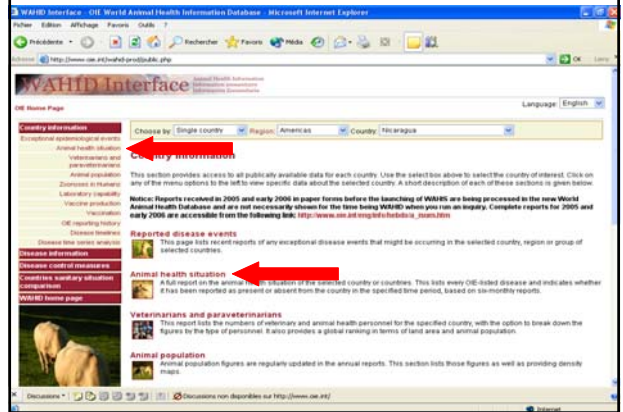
WAHID Interface - OIE World Animal Health Information Database - Microsoft Internet Explorer

Fichier Edition Affichage Favoris Outils ?

Précédente Rechercher Favoris Média

Adresse http://www.oie.int/wahid-prod/public.php OK Liens

WAHID Interface Animal Health Information

OIE Home Page

Language: English

Country information
Exceptional epidemiological events
Animal health situation
Veterinarians and paraveterinarians
Animal population
Zoonoses in Humans
Laboratory capability
Vaccine production
Vaccination
OIE reporting history
Disease timelines
Disease time series analysis
Disease information
Disease control measures
Countries sanitary situation comparison
WAHID home page

Choose by: Single country Region: Americas Country: Nicaragua

Country information

This section provides access to all publically available data for each country. Use the select box above to select the country of interest. Click on any of the menu options to the left to view specific data about the selected country. A brief description of each of these sections is given below.

Notice: Reports received in 2005 and early 2006 in paper forms before the launching of WAHIS are being processed in the new World Animal Health Database and are not necessarily shown for the time being WAHID when you run an inquiry. Complete reports for 2005 and early 2006 are accessible from the following link: http://www.oie.int/eng/info/hebdo/a_isum.htm

Reported disease events
This page lists recent reports of any exceptional disease events that might be occurring in the selected country, region or group of selected countries.

Animal health situation
A full report on the animal health situation of the selected country or countries. This lists every OIE-listed disease and indicates whether it has been reported as present or absent from the country in the specified time period, based on six-monthly reports.

Veterinarians and paraveterinarians
This report lists the numbers of veterinary and animal health personnel for the specified country, with the option to break down the figures by the type of personnel. It also provides a global ranking in terms of land area and animal population.

Animal population
Animal population figures are regularly updated in the annual reports. This section lists those figures as well as providing density maps.

Discussions Discussions non disponibles sur http://www.oie.int/

Internet